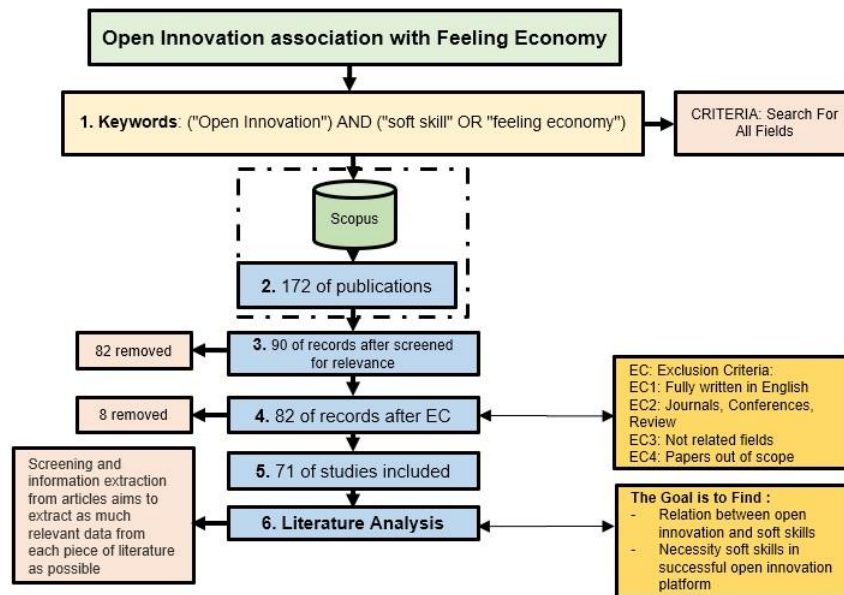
Open Innovation association with Feeling Economy

1. Keywords: ("Open Innovation") AND ("soft skill" OR "feeling economy")

CRITERIA: Search For All Fields

Scopus

2. 172 of publications

82 removed

3. 90 of records after screened for relevance

8 removed

4. 82 of records after EC

EC: Exclusion Criteria:
EC1: Fully written in English
EC2: Journals, Conferences, Review
EC3: Not related fields
EC4: Papers out of scope

Screening and information extraction from articles aims to extract as much relevant data from each piece of literature as possible

5. 71 of studies included

6. Literature Analysis

The Goal is to Find :
- Relation between open innovation and soft skills
- Necessity soft skills in successful open innovation platform